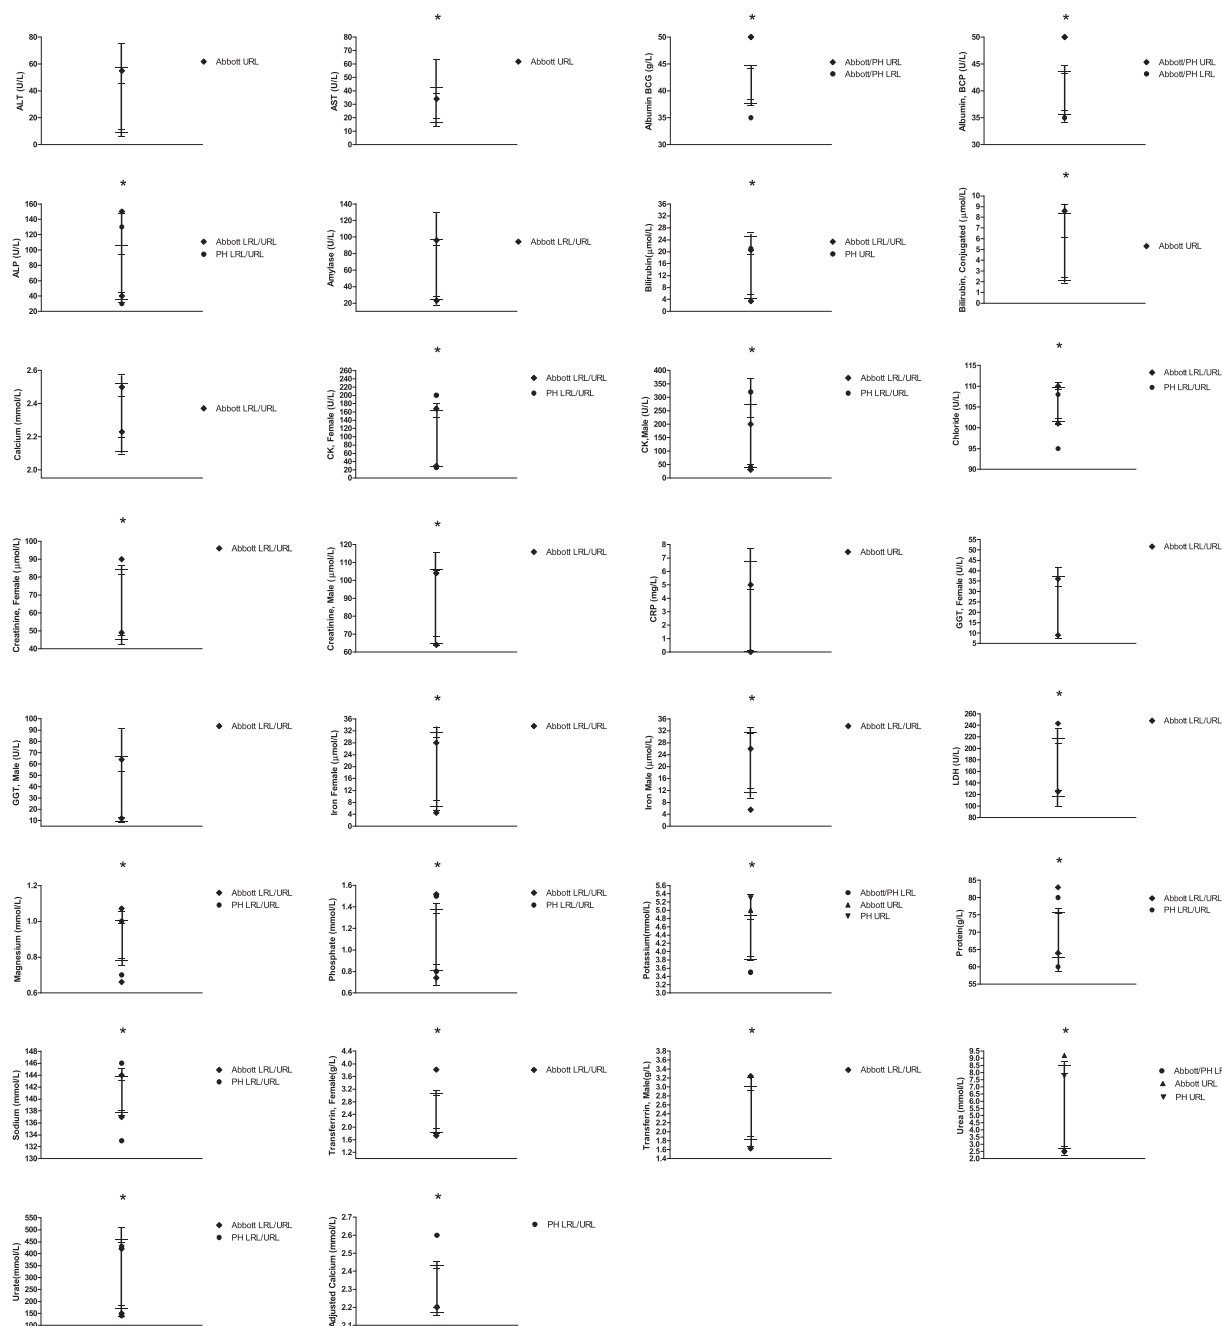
ALT (U/L)
80
60
40
20
0
Abbott URL

*
AST (U/L)
80
70
60
50
40
30
20
10
0
Abbott URL

*
Albumin BCG (g/L)
50
45
40
35
30
Abbott/PH URL
Abbott/PH LRL

*
Albumin, BCP (U/L)
50
45
40
35
30
Abbott/PH URL
Abbott/PH LRL

*
ALP (U/L)
160
140
120
100
80
60
40
20
Abbott LRL/URL
PH LRL/URL

Amylase (U/L)
140
120
100
80
60
40
20
Abbott LRL/URL

*
Bilirubin(μmol/L)
36
32
28
24
20
16
12
8
4
0
Abbott LRL/URL
PH URL

*
Bilirubin, Conjugated (μmol/L)
10
9
8
7
6
5
4
3
2
1
0
Abbott URL

Calcium (mmol/L)
2.6
2.4
2.2
2.0
Abbott LRL/URL

*
CK, Female (U/L)
260
240
220
200
180
160
140
120
100
80
60
40
20
0
Abbott LRL/URL
PH LRL/URL

*
CK,Male (U/L)
400
350
300
250
200
150
100
50
0
Abbott LRL/URL
PH LRL/URL

*
Chloride (U/L)
115
110
105
100
95
90
Abbott LRL/URL
PH LRL/URL

*
Creatinine, Female (μmol/L)
100
90
80
70
60
50
40
Abbott LRL/URL

*
Creatinine, Male (μmol/L)
120
110
100
90
80
70
60
Abbott LRL/URL

CRP (mg/L)
8
7
6
5
4
3
2
1
0
Abbott URL

GGT, Female (U/L)
55
50
45
40
35
30
25
20
15
10
5
Abbott LRL/URL

GGT, Male (U/L)
100
90
80
70
60
50
40
30
20
10
Abbott LRL/URL

*
Iron Female (μmol/L)
36
32
28
24
20
16
12
8
4
0
Abbott LRL/URL

*
Iron Male (μmol/L)
36
32
28
24
20
16
12
8
4
0
Abbott LRL/URL

*
LDH (U/L)
260
240
220
200
180
160
140
120
100
80
Abbott LRL/URL

*
Magnesium (mmol/L)
1.2
1.0
0.8
0.6
Abbott LRL/URL
PH LRL/URL

*
Phosphate (mmol/L)
1.6
1.4
1.2
1.0
0.8
0.6
Abbott LRL/URL
PH LRL/URL

*
Potassium(mmol/L)
5.6
5.4
5.2
5.0
4.8
4.6
4.4
4.2
4.0
3.8
3.6
3.4
3.2
3.0
Abbott/PH LRL
Abbott URL
PH URL

*
Protein(g/L)
85
80
75
70
65
60
55
Abbott LRL/URL
PH LRL/URL

*
Sodium (mmol/L)
148
146
144
142
140
138
136
134
132
130
Abbott LRL/URL
PH LRL/URL

*
Transferrin, Female(g/L)
4.4
4.0
3.6
3.2
2.8
2.4
2.0
1.6
1.2
Abbott LRL/URL

*
Transferrin, Male(g/L)
3.8
3.6
3.4
3.2
3.0
2.8
2.6
2.4
2.2
2.0
1.8
1.6
1.4
Abbott LRL/URL

*
Urea (mmol/L)
9.5
9.0
8.5
8.0
7.5
7.0
6.5
6.0
5.5
5.0
4.5
4.0
3.5
3.0
2.5
2.0
Abbott/PH L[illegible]
Abbott URL
PH URL

*
Urate(mmol/L)
550
500
450
400
350
300
250
200
150
100
Abbott LRL/URL
PH LRL/URL

*
Adjusted Calcium (mmol/L)
2.7
2.6
2.5
2.4
2.3
2.2
2.1
PH LRL/URL